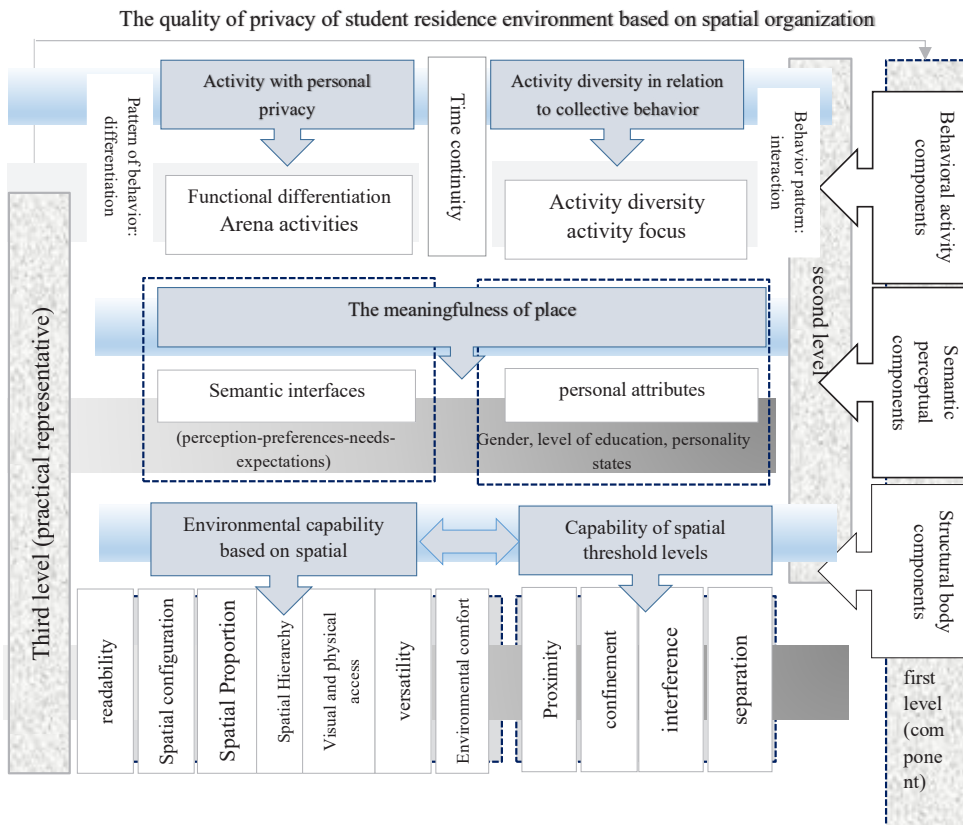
The quality of privacy of student residence environment based on spatial organization

Pattern of behavior: differentiation

Activity with personal privacy

Functional differentiation
Arena activities

Time continuity

Activity diversity in relation to collective behavior

Activity diversity
activity focus

Behavior pattern: interaction

second level

Behavioral activity components

The meaningfulness of place

Semantic interfaces

(perception-preferences-needs-expectations)

personal attributes

Gender, level of education, personality states

Semantic perceptual components

Third level (practical representative)

Environmental capability based on spatial

Capability of spatial threshold levels

Structural body components

readability

Spatial configuration

Spatial Proportion

Spatial Hierarchy

Visual and physical access

versatility

Environmental comfort

Proximity

confinement

interference

separation

first level (component)